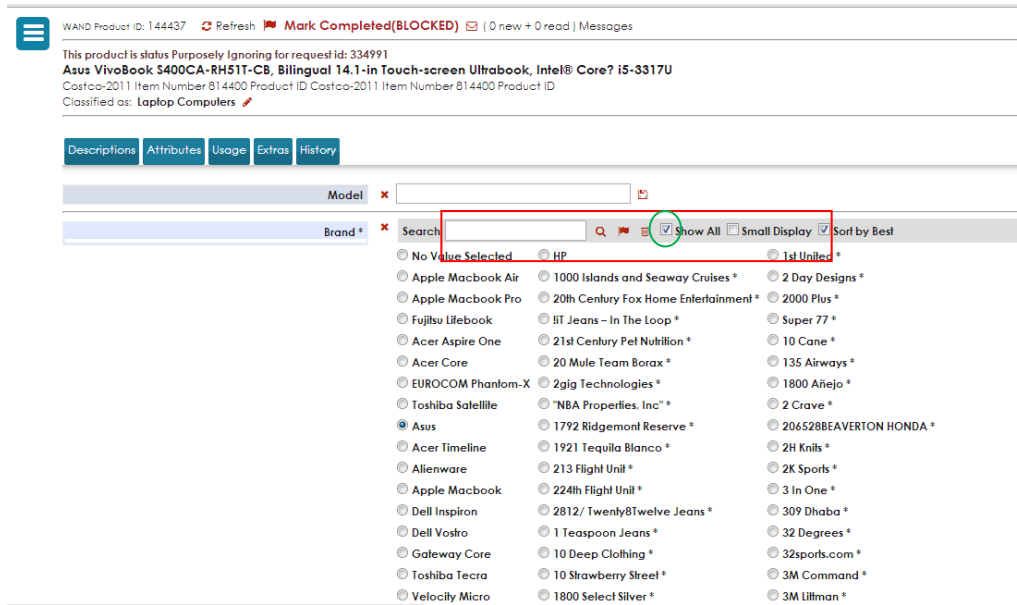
WAND Product ID: 144437 Refresh Mark Completed(BLOCKED) ( 0 new + 0 read ) Messages

This product is status Purposely Ignoring for request id: 334991
Asus VivoBook S400CA-RH51T-CB, Bilingual 14.1-in Touch-screen Ultrabook, Intel® Core? i5-3317U
Costco-2011 Item Number 814400 Product ID Costco-2011 Item Number 814400 Product ID
Classified as: Laptop Computers

Descriptions Attributes Usage Extras History

Model

Brand *

Search Show All Small Display Sort by Best

No Value Selected
Apple Macbook Air
Apple Macbook Pro
Fujitsu Lifebook
Acer Aspire One
Acer Core
EUROCOM Phantom-X
Toshiba Satellite
Asus
Acer Timeline
Alienware
Apple Macbook
Dell Inspiron
Dell Vostro
Gateway Core
Toshiba Tecra
Velocity Micro

HP
1000 Islands and Seaway Cruises *
20th Century Fox Home Entertainment *
!iT Jeans – In The Loop *
21st Century Pet Nutrition *
20 Mule Team Borax *
2gig Technologies *
"NBA Properties, Inc" *
1792 Ridgemont Reserve *
1921 Tequila Blanco *
213 Flight Unit *
224th Flight Unit *
2812/ Twenty8Twelve Jeans *
1 Teaspoon Jeans *
10 Deep Clothing *
10 Strawberry Street *
1800 Select Silver *

1st United *
2 Day Designs *
2000 Plus *
Super 77 *
10 Cane *
135 Airways *
1800 Añejo *
2 Crave *
206528BEAVERTON HONDA *
2H Knils *
2K Sports *
3 In One *
309 Dhaba *
32 Degrees *
32sports.com *
3M Command *
3M Littman *